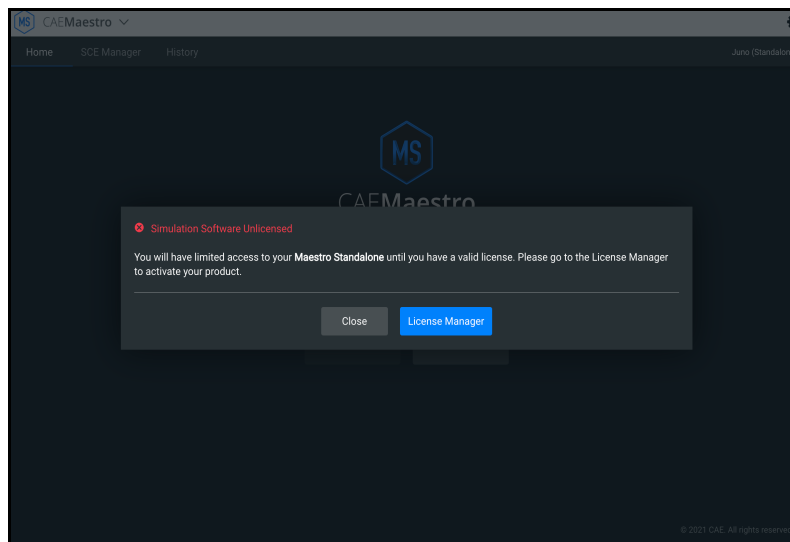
MS CAEMaestro

Home SCE Manager History

Juno (Standalon

MS

CAEMaestro

Simulation Software Unlicensed

You will have limited access to your **Maestro Standalone** until you have a valid license. Please go to the License Manager to activate your product.

Close License Manager

© 2021 CAE. All rights reserve